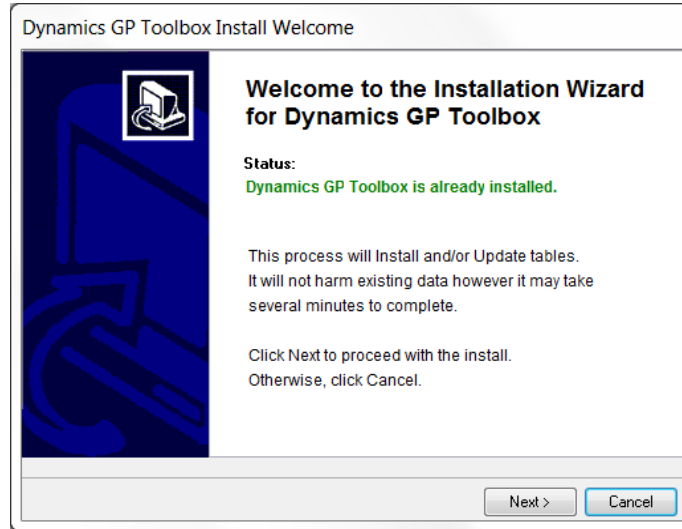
Dynamics GP Toolbox Install Welcome

Welcome to the Installation Wizard for Dynamics GP Toolbox

Status:
Dynamics GP Toolbox is already installed.

This process will Install and/or Update tables. It will not harm existing data however it may take several minutes to complete.

Click Next to proceed with the install. Otherwise, click Cancel.

Next >
Cancel